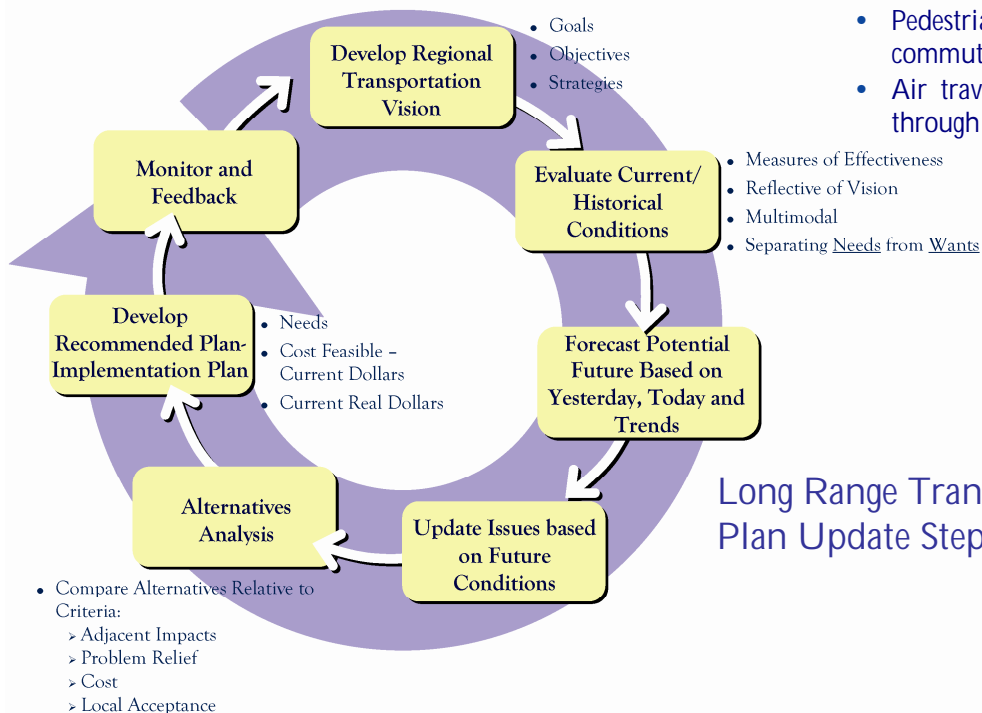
Develop Regional Transportation Vision

Goals
Objectives
Strategies

Pedestria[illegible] commut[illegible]
Air trav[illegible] through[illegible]

Evaluate Current/ Historical Conditions

Measures of Effectiveness
Reflective of Vision
Multimodal
Separating Needs from Wants

Forecast Potential Future Based on Yesterday, Today and Trends

Update Issues based on Future Conditions

Alternatives Analysis

Compare Alternatives Relative to Criteria:
Adjacent Impacts
Problem Relief
Cost
Local Acceptance

Develop Recommended Plan-Implementation Plan

Needs
Cost Feasible – Current Dollars
Current Real Dollars

Monitor and Feedback

Long Range Tran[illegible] Plan Update Step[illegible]